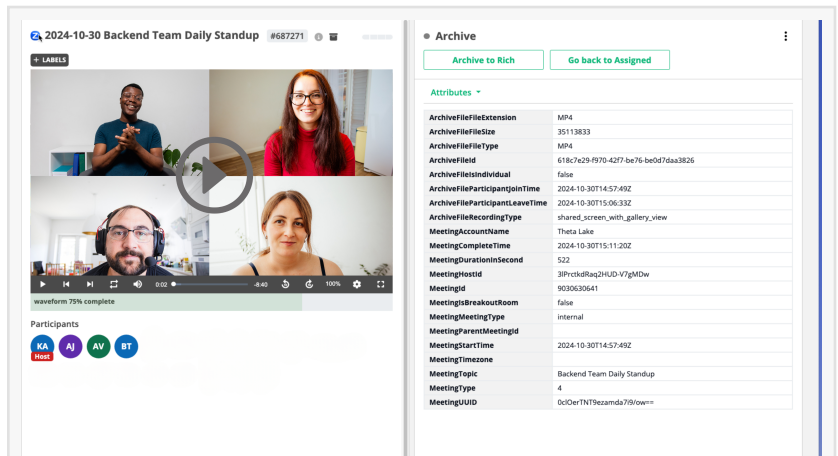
2024-10-30 Backend Team Daily Standup #687271

+ LABELS

0:02 -8:40 100%

waveform 75% complete

Participants

KA Host AJ AV BT

Archive

Archive to Rich

Go back to Assigned

Attributes

| | |
|---|---|
| ArchiveFileFileExtension | MP4 |
| ArchiveFileSize | 35113833 |
| ArchiveFileType | MP4 |
| ArchiveFileId | 618c7e29-f970-42f7-be75-be0d7daa3826 |
| ArchiveFileIsIndividual | false |
| ArchiveFileParticipantJoinTime | 2024-10-30T14:57:49Z |
| ArchiveFileParticipantLeaveTime | 2024-10-30T15:06:33Z |
| ArchiveFileRecordingType | shared_screen_with_gallery_view |
| MeetingAccountName | Theta Lake |
| MeetingCompleteTime | 2024-10-30T15:11:20Z |
| MeetingDurationInSecond | 522 |
| MeetingHostId | 3lPrctkdRaq2HUD-V7gMDw |
| MeetingId | 9030630641 |
| MeetingIsBreakoutRoom | false |
| MeetingMeetingType | internal |
| MeetingParentMeetingId | |
| MeetingStartTime | 2024-10-30T14:57:49Z |
| MeetingTimezone | |
| MeetingTopic | Backend Team Daily Standup |
| MeetingType | 4 |
| MeetingUUID | 0clOerTNT9ezamda7i9/ow== |